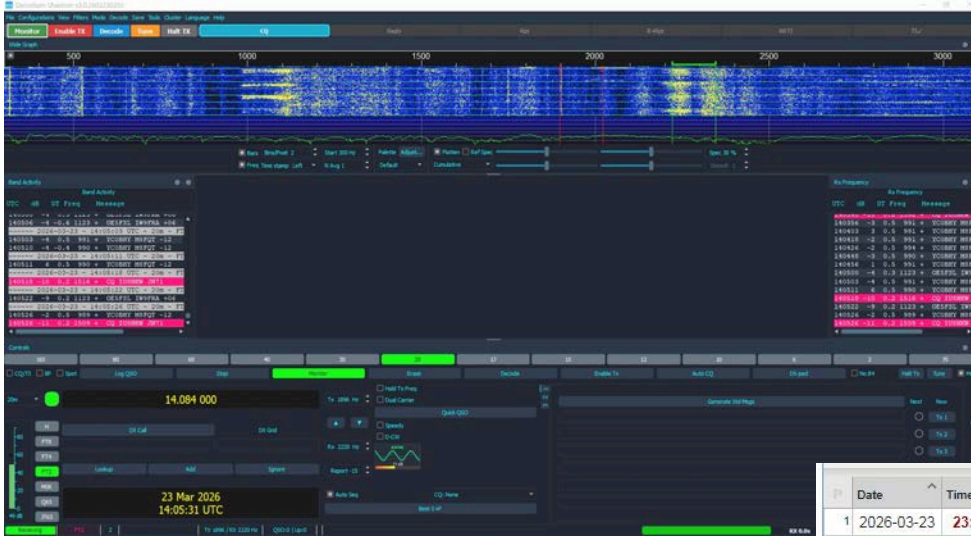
File Configurations View Filters Mode Decode Save Tools Cluster Language Help

Monitor Enable TX Decode Tune Halt TX CQ

Wide Graph

500 1000 1500 2000 2500 3000

Bins Bins/Pixel 2 Start 300 Hz Palette Adjust... Flatten Ref Spec Spec 30 %
Freq Time stamp Left N Avg 1 Default Cumulative

Band Activity

Band Activity

UTC dB DT Freq Message

140506 -6 -0.6 1123 ~ OE5FSL IW6PNA +06
------ 2026-03-23 - 14:05:03 UTC - 20m - FT
140503 -6 0.5 991 ~ YC0BNY MSFQT -12
140510 -4 -0.6 990 ~ YC0BNY MSFQT -12
------ 2026-03-23 - 14:05:11 UTC - 20m - FT
140511 4 0.5 990 ~ YC0BNY MSFQT -12
------ 2026-03-23 - 14:05:18 UTC - 20m - FT
140518 -10 0.2 1514 ~ CQ IU0NMW JN71
------ 2026-03-23 - 14:05:22 UTC - 20m - FT
140522 -8 0.2 1123 ~ OE5FSL IW6PNA +06
------ 2026-03-23 - 14:05:26 UTC - 20m - FT
140526 -2 0.5 989 ~ YC0BNY MSFQT -12
140526 -11 0.2 2509 ~ CQ IU0NMW JN71

Rx Frequency

Rx Frequency

UTC dB DT Freq Message

140356 -3 0.5 991 ~ YC0BNY MS
140403 3 0.5 991 ~ YC0BNY MS
140418 -2 0.5 991 ~ YC0BNY MS
140426 -2 0.5 994 ~ YC0BNY MS
140448 -3 0.5 990 ~ YC0BNY MS
140456 1 0.5 991 ~ YC0BNY MS
140500 -4 0.3 1123 ~ OE5FSL IW
140503 -4 0.5 991 ~ YC0BNY MS
140511 4 0.5 990 ~ YC0BNY MS
140518 -10 0.2 1514 ~ CQ IU0NMW
140522 -8 0.2 1123 ~ OE5FSL IW
140526 -2 0.5 989 ~ YC0BNY MS
140526 -11 0.2 2509 ~ CQ IU0NMW

Controls

160 80 60 40 30 20 17 15 12 10 6 2

CQ/73 BP Spot Log QSO Stop Monitor Erase Decode Enable Tx Auto CQ DX-ped No 84 Halt Tx Tune

20m 14.084 000

Tx 1896 Hz Hold Tx Freq Dual Carrier

DX Call DX Grid

Quick QSO

Generate Std Msgs

Next Now

Tx 1 Tx 2 Tx 3

Speedy D-CW

Rx 2220 Hz

Report -15

FT8 FT4 MSK Q65 JT65

Lookup Add Ignore

23 Mar 2026
14:05:31 UTC

Auto Seq CQ: None

Best S+P

Receiving FT8 Tx 1896 / RX 2220 Hz QSO-0 (Up-0) RX 0.0s

| | Date | Time |
|---|---|---|
| 1 | 2026-03-23 | 23 |